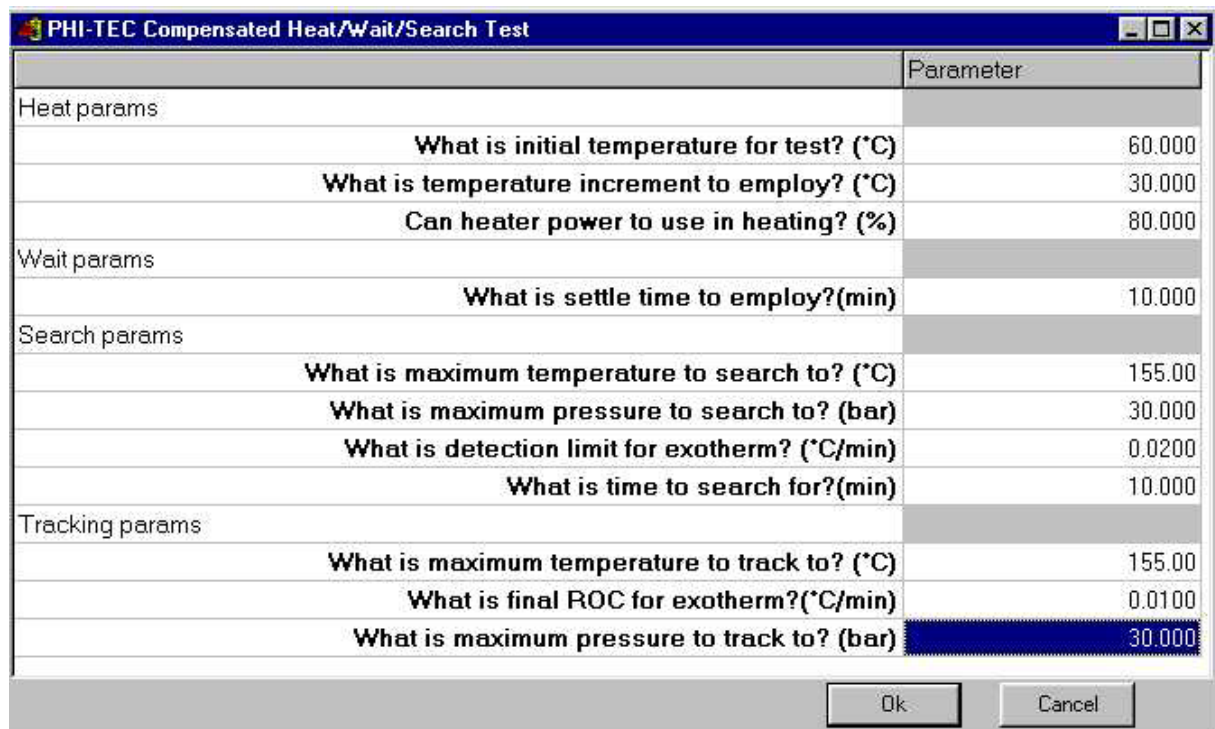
PHI-TEC Compensated Heat/Wait/Search Test

| | Parameter |
|---|---|
| Heat params | |
| What is initial temperature for test? (°C) | 60.000 |
| What is temperature increment to employ? (°C) | 30.000 |
| Can heater power to use in heating? (%) | 80.000 |
| Wait params | |
| What is settle time to employ?(min) | 10.000 |
| Search params | |
| What is maximum temperature to search to? (°C) | 155.00 |
| What is maximum pressure to search to? (bar) | 30.000 |
| What is detection limit for exotherm? (°C/min) | 0.0200 |
| What is time to search for?(min) | 10.000 |
| Tracking params | |
| What is maximum temperature to track to? (°C) | 155.00 |
| What is final ROC for exotherm?(°C/min) | 0.0100 |
| What is maximum pressure to track to? (bar) | 30.000 |

Ok Cancel